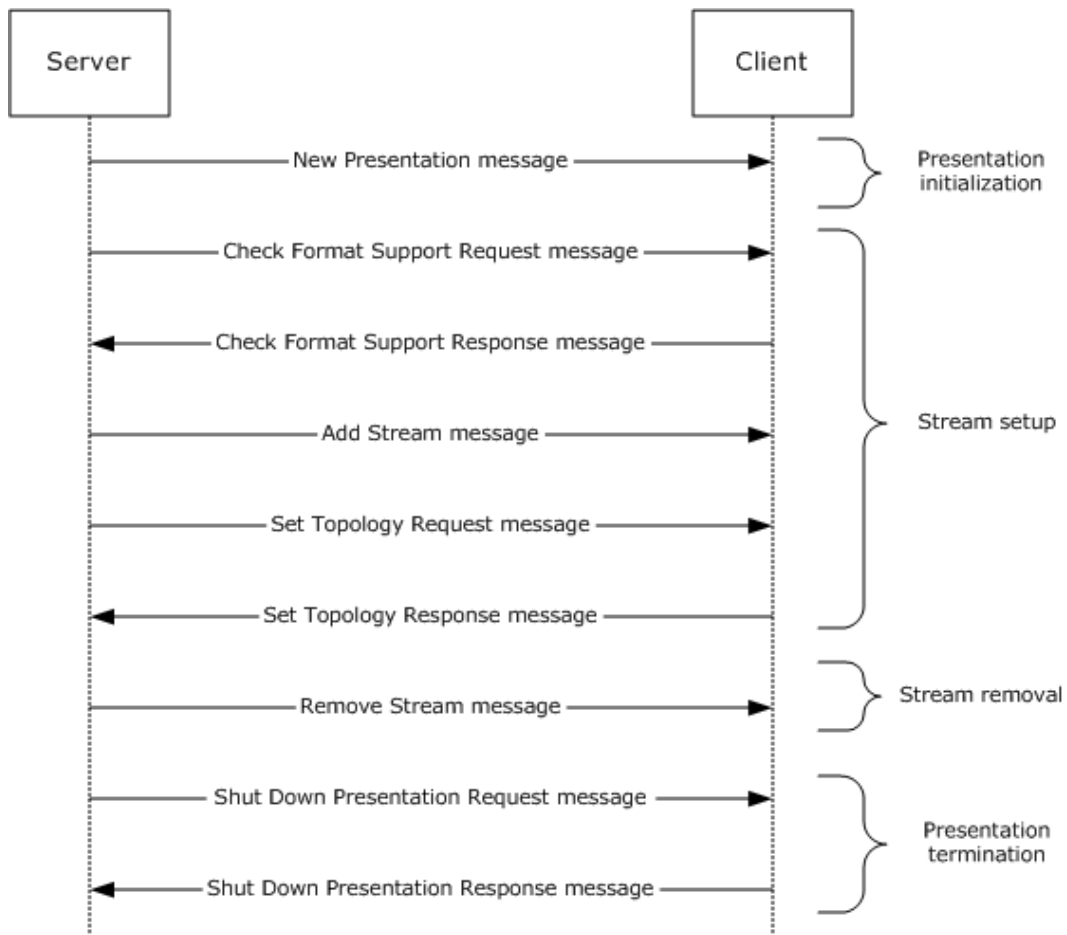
Server

Client

New Presentation message

Presentation initialization

Check Format Support Request message

Check Format Support Response message

Add Stream message

Stream setup

Set Topology Request message

Set Topology Response message

Remove Stream message

Stream removal

Shut Down Presentation Request message

Presentation termination

Shut Down Presentation Response message